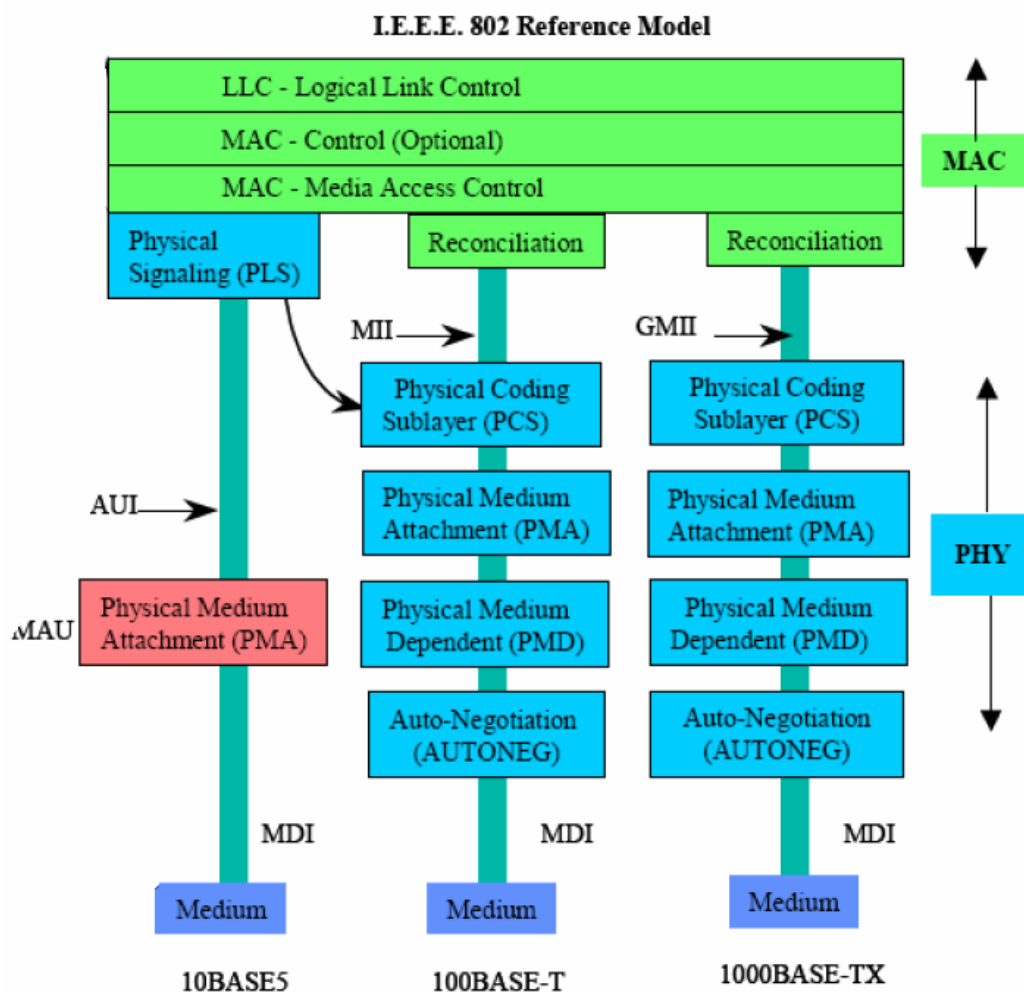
I.E.E.E. 802 Reference Model

LLC - Logical Link Control

MAC - Control (Optional)

MAC - Media Access Control

MAC

Physical Signaling (PLS)

Reconciliation

Reconciliation

MII

GMII

Physical Coding Sublayer (PCS)

Physical Coding Sublayer (PCS)

PHY

AUI

Physical Medium Attachment (PMA)

Physical Medium Attachment (PMA)

MAU

Physical Medium Attachment (PMA)

Physical Medium Dependent (PMD)

Physical Medium Dependent (PMD)

Auto-Negotiation (AUTONEG)

Auto-Negotiation (AUTONEG)

MDI

MDI

MDI

Medium

Medium

Medium

10BASE5

100BASE-T

1000BASE-TX